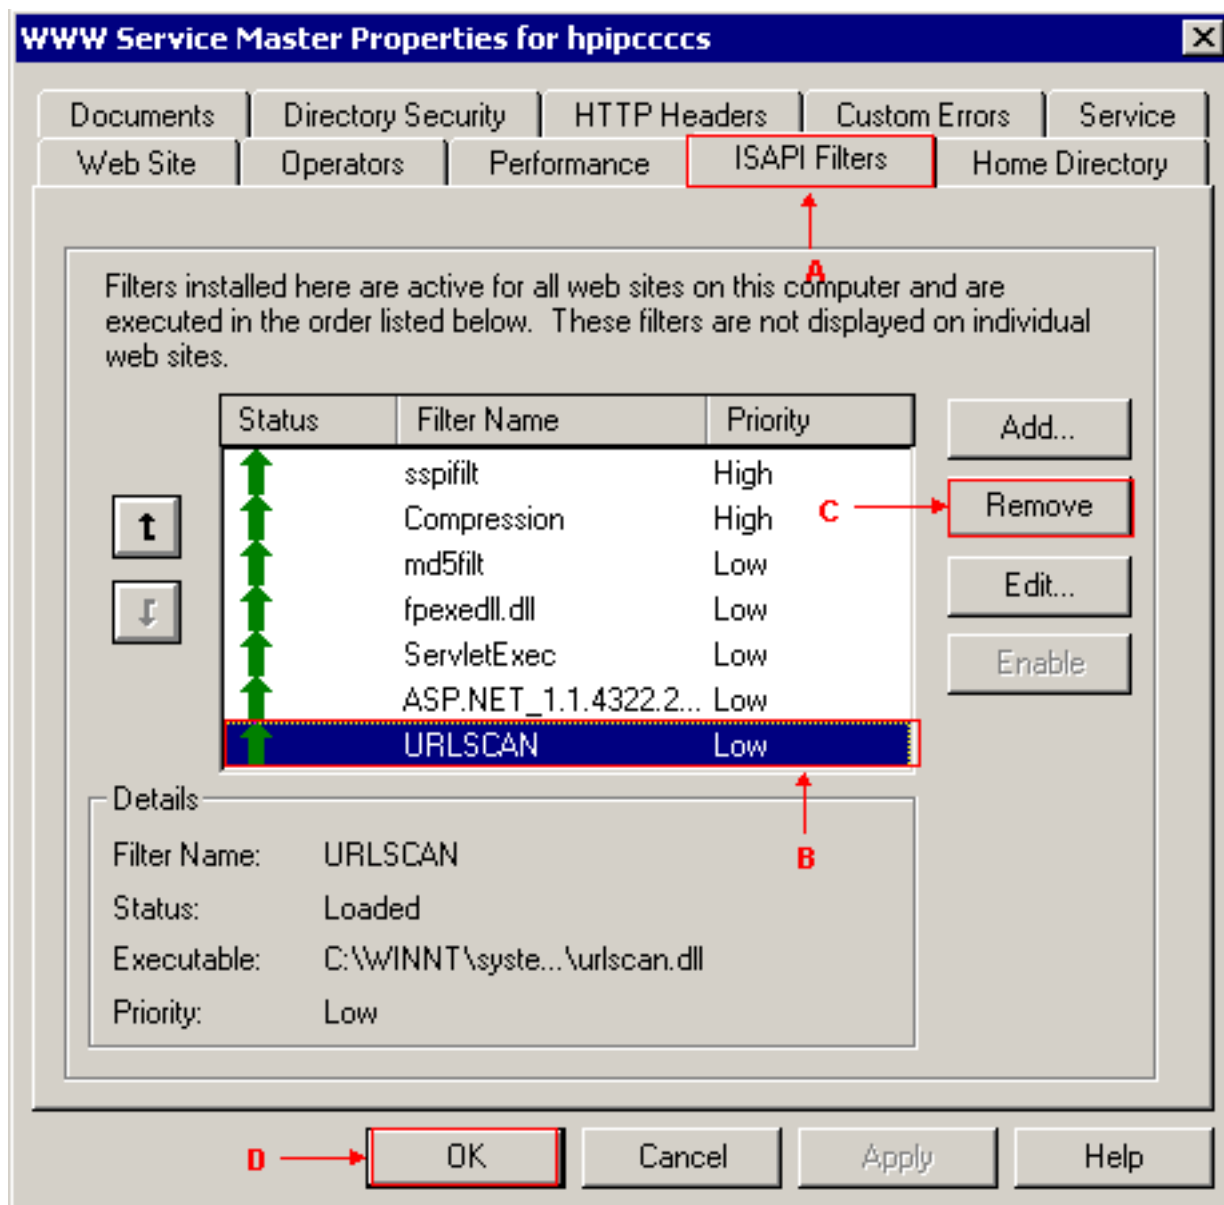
WWW Service Master Properties for hpipccccs

Documents | Directory Security | HTTP Headers | Custom Errors | Service
Web Site | Operators | Performance | ISAPI Filters | Home Directory

A

Filters installed here are active for all web sites on this computer and are executed in the order listed below. These filters are not displayed on individual web sites.

| Status | Filter Name | Priority |
|---|---|---|
| | sspifilt | High |
| | Compression | High |
| | md5filt | Low |
| | fpexedll.dll | Low |
| | ServletExec | Low |
| | ASP.NET_1.1.4322.2... | Low |
| | URLSCAN | Low |

Add...
C
Remove
Edit...
Enable

B

Details
Filter Name: URLSCAN
Status: Loaded
Executable: C:\WINNT\syste...\urlscan.dll
Priority: Low

D
OK
Cancel
Apply
Help